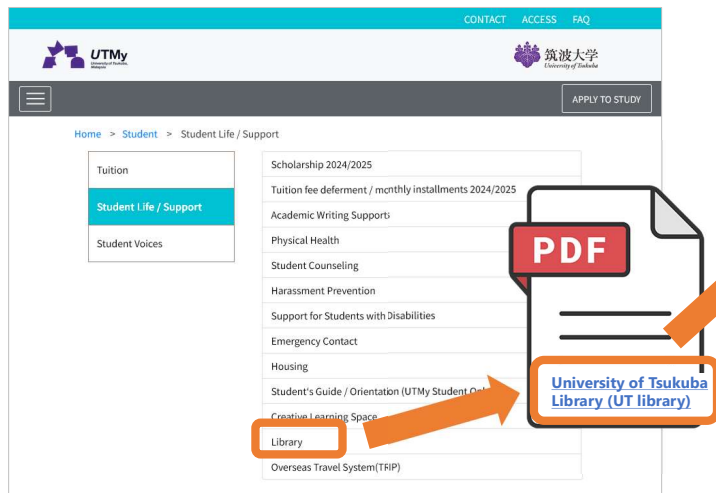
CONTACT ACCESS FAQ

UTMy
University of Tsukuba, Malaysia

筑波大学
University of Tsukuba

APPLY TO STUDY

Home > Student > Student Life / Support

Tuition

Student Life / Support

Student Voices

Scholarship 2024/2025

Tuition fee deferment / monthly installments 2024/2025

Academic Writing Support

Physical Health

Student Counseling

Harassment Prevention

Support for Students with Disabilities

Emergency Contact

Housing

Student's Guide / Orientation (UTMy Student On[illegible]

Creative Learning Space

Library

Overseas Travel System(TRIP)

PDF

University of Tsukuba Library (UT library)